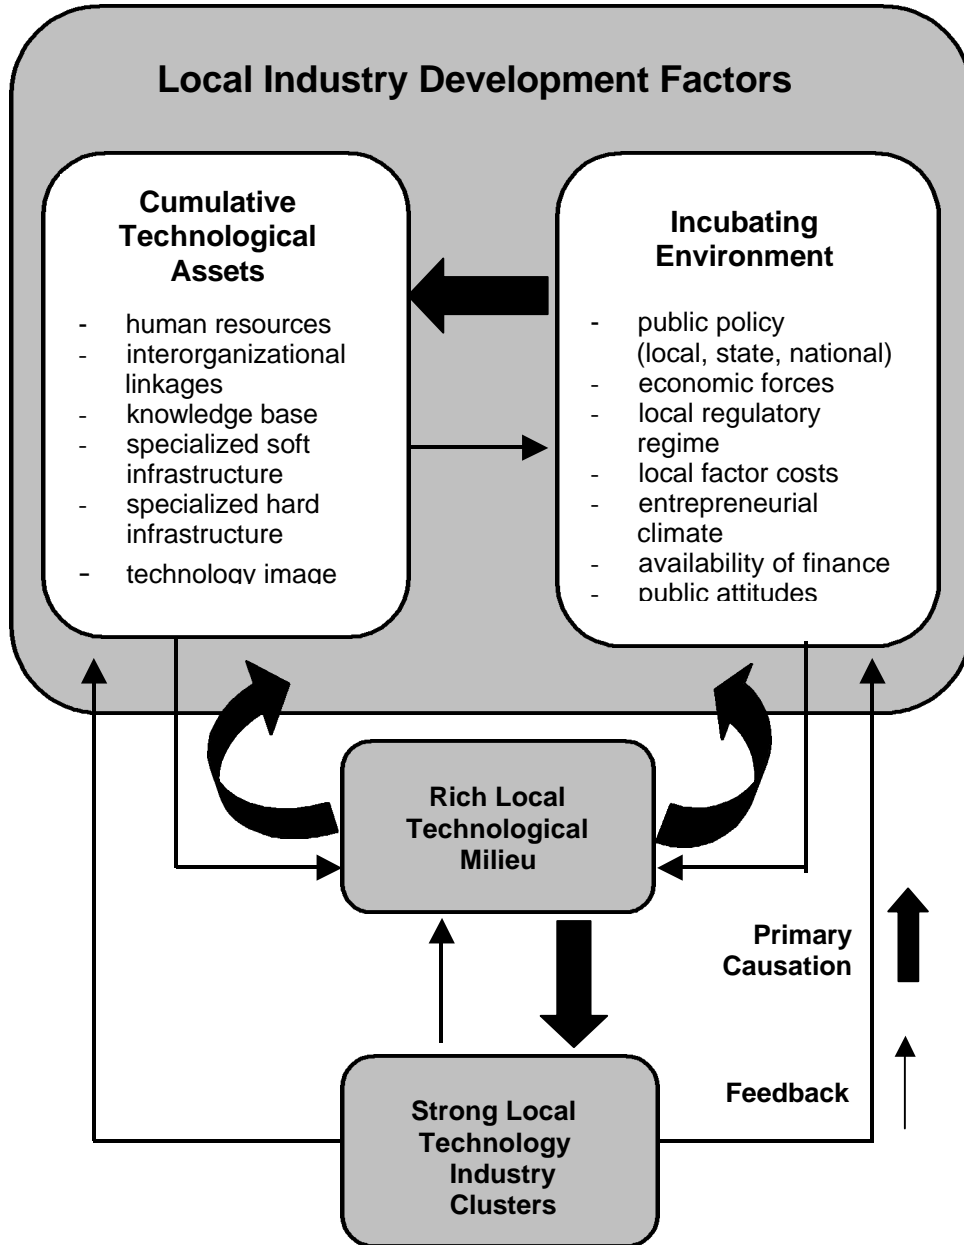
Local Industry Development Factors

Cumulative Technological Assets

- human resources
- interorganizational linkages
- knowledge base
- specialized soft infrastructure
- specialized hard infrastructure
- technology image

Incubating Environment

- public policy (local, state, national)
- economic forces
- local regulatory regime
- local factor costs
- entrepreneurial climate
- availability of finance
- public attitudes

Rich Local Technological Milieu

Primary Causation

Feedback

Strong Local Technology Industry Clusters